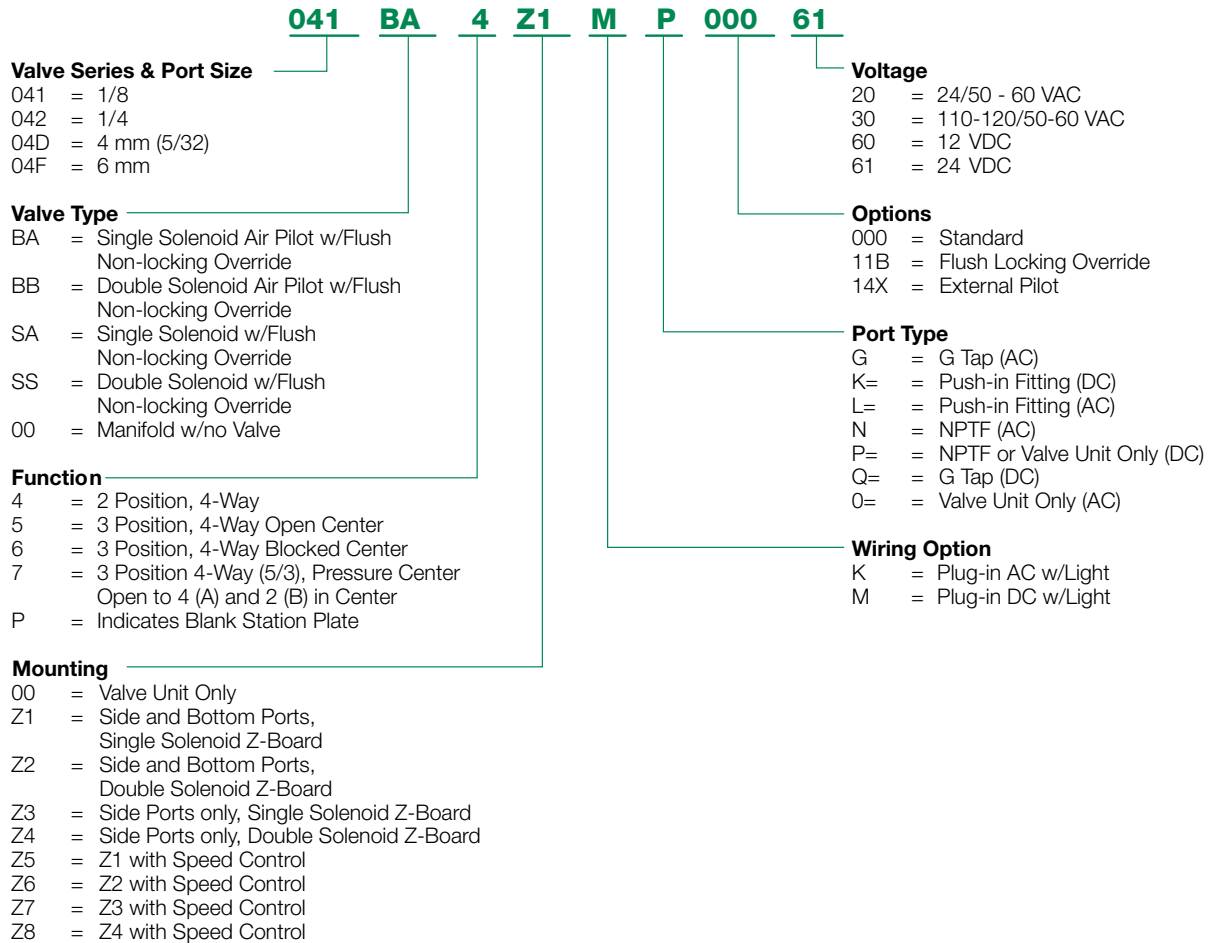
041 BA 4 Z1 M P 000 61

**Valve Series & Port Size**
041 = 1/8
042 = 1/4
04D = 4 mm (5/32)
04F = 6 mm

**Valve Type**
BA = Single Solenoid Air Pilot w/Flush Non-locking Override
BB = Double Solenoid Air Pilot w/Flush Non-locking Override
SA = Single Solenoid w/Flush Non-locking Override
SS = Double Solenoid w/Flush Non-locking Override
00 = Manifold w/no Valve

**Function**
4 = 2 Position, 4-Way
5 = 3 Position, 4-Way Open Center
6 = 3 Position, 4-Way Blocked Center
7 = 3 Position 4-Way (5/3), Pressure Center Open to 4 (A) and 2 (B) in Center
P = Indicates Blank Station Plate

**Mounting**
00 = Valve Unit Only
Z1 = Side and Bottom Ports, Single Solenoid Z-Board
Z2 = Side and Bottom Ports, Double Solenoid Z-Board
Z3 = Side Ports only, Single Solenoid Z-Board
Z4 = Side Ports only, Double Solenoid Z-Board
Z5 = Z1 with Speed Control
Z6 = Z2 with Speed Control
Z7 = Z3 with Speed Control
Z8 = Z4 with Speed Control

**Voltage**
20 = 24/50 - 60 VAC
30 = 110-120/50-60 VAC
60 = 12 VDC
61 = 24 VDC

**Options**
000 = Standard
11B = Flush Locking Override
14X = External Pilot

**Port Type**
G = G Tap (AC)
K= = Push-in Fitting (DC)
L= = Push-in Fitting (AC)
N = NPTF (AC)
P= = NPTF or Valve Unit Only (DC)
Q= = G Tap (DC)
0= = Valve Unit Only (AC)

**Wiring Option**
K = Plug-in AC w/Light
M = Plug-in DC w/Light